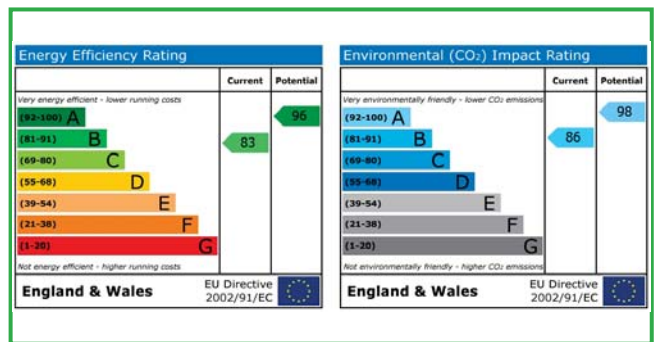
Energy Efficiency Rating

| | Current | Potential |
|---|---|---|
| Very energy efficient - lower running costs | | |
| (92-100) A | | 96 |
| (81-91) B | 83 | |
| (69-80) C | | |
| (55-68) D | | |
| (39-54) E | | |
| (21-38) F | | |
| (1-20) G | | |
| Not energy efficient - higher running costs | | |

England & Wales EU Directive 2002/91/EC

Environmental ($CO_2$) Impact Rating

| | Current | Potential |
|---|---|---|
| Very environmentally friendly - lower $CO_2$ emissions | | |
| (92-100) A | | 98 |
| (81-91) B | 86 | |
| (69-80) C | | |
| (55-68) D | | |
| (39-54) E | | |
| (21-38) F | | |
| (1-20) G | | |
| Not environmentally friendly - higher $CO_2$ emissions | | |

England & Wales EU Directive 2002/91/EC